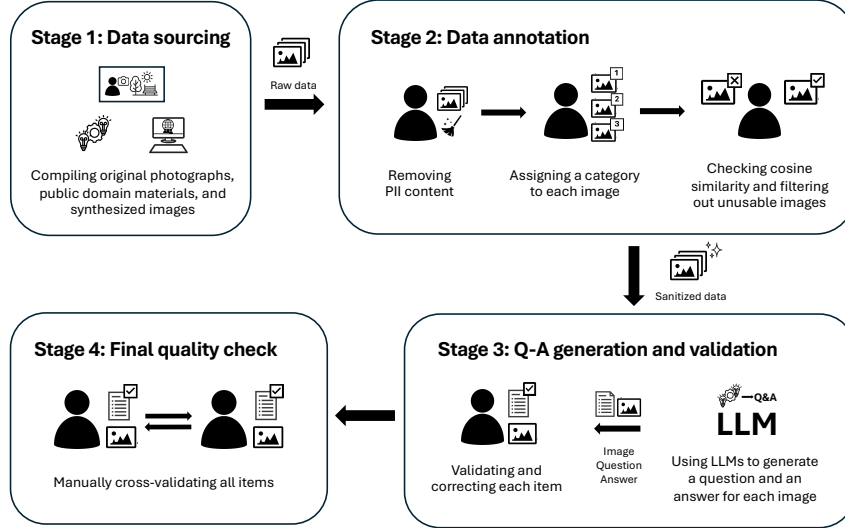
Stage 1: Data sourcing

Compiling original photographs, public domain materials, and synthesized images

Raw data

Stage 2: Data annotation

Removing PII content

1
2
3

Assigning a category to each image

Checking cosine similarity and filtering out unusable images

Sanitized data

Stage 3: Q-A generation and validation

Q&A

LLM

Using LLMs to generate a question and an answer for each image

Image
Question
Answer

Validating and correcting each item

Stage 4: Final quality check

Manually cross-validating all items